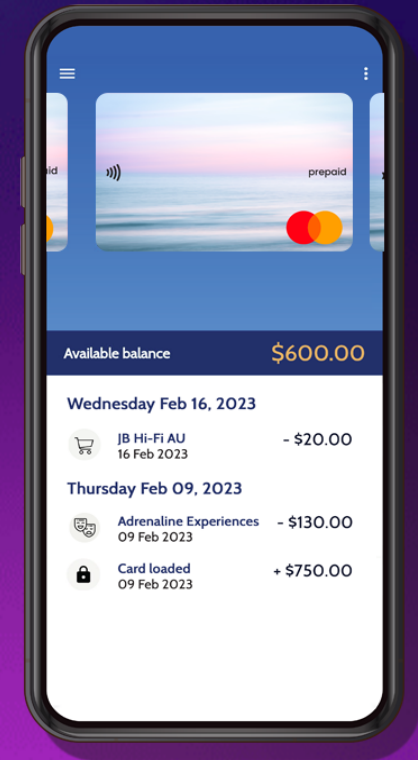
aid

prepaid

Available balance $600.00

Wednesday Feb 16, 2023

JB Hi-Fi AU
16 Feb 2023
- $20.00

Thursday Feb 09, 2023

Adrenaline Experiences
09 Feb 2023
- $130.00

Card loaded
09 Feb 2023
+ $750.00